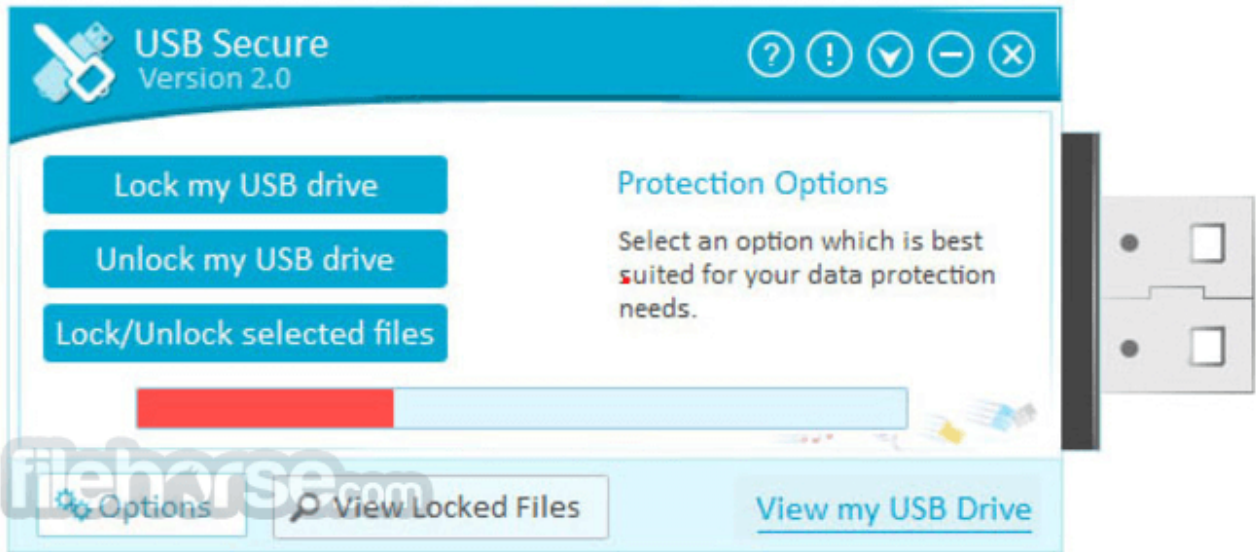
USB Secure
Version 2.0

Lock my USB drive

Unlock my USB drive

Lock/Unlock selected files

Protection Options

Select an option which is best suited for your data protection needs.

filehorse.com

Options

View Locked Files

View my USB Drive